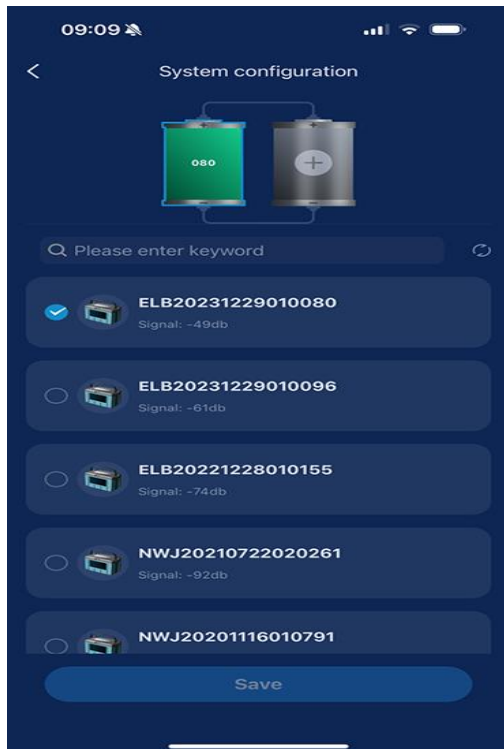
09:09

<

System configuration

080

+

Please enter keyword

ELB20231229010080
Signal: -49db

ELB20231229010096
Signal: -61db

ELB20221228010155
Signal: -74db

NWJ20210722020261
Signal: -92db

NWJ20201116010791

Save